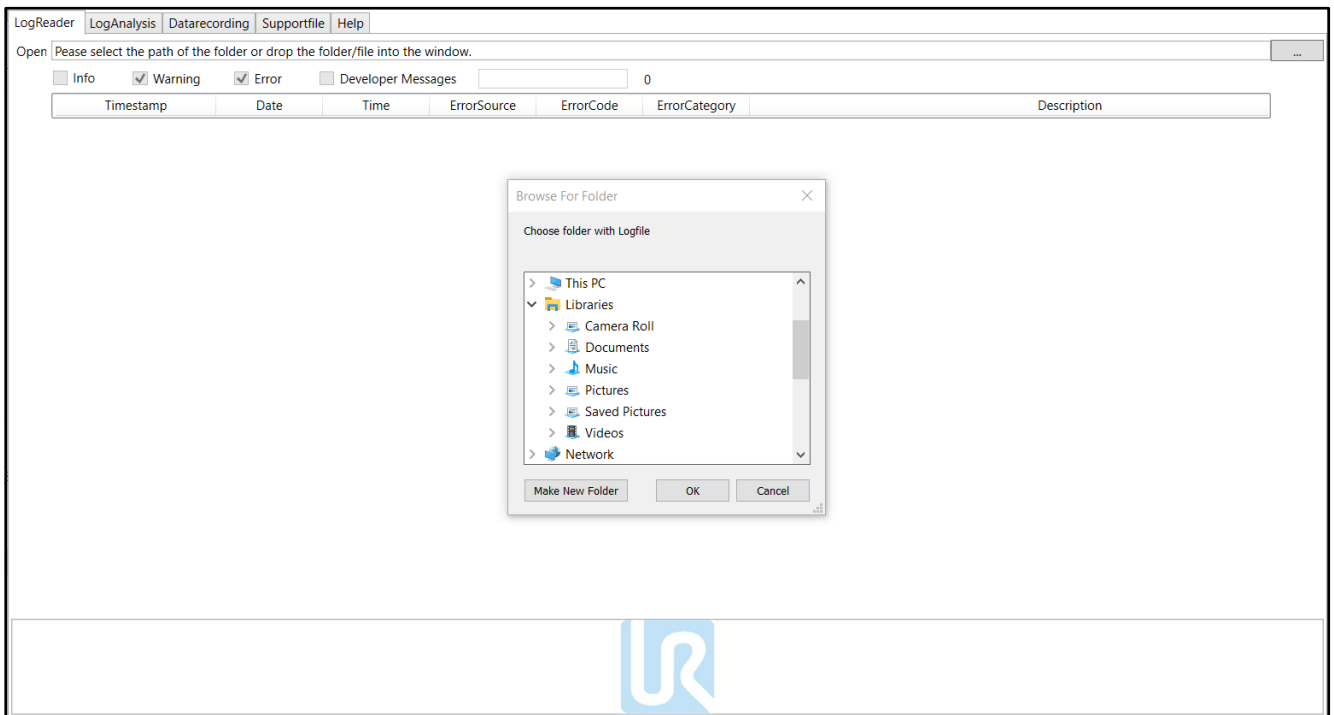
LogReader | LogAnalysis | Datarecording | Supportfile | Help

Open Pease select the path of the folder or drop the folder/file into the window. ...

Info Warning Error Developer Messages 0

| Timestamp | Date | Time | ErrorSource | ErrorCode | ErrorCategory | Description |
|---|---|---|---|---|---|---|

Browse For Folder

Choose folder with Logfile

This PC
Libraries
Camera Roll
Documents
Music
Pictures
Saved Pictures
Videos
Network

Make New Folder OK Cancel

UR